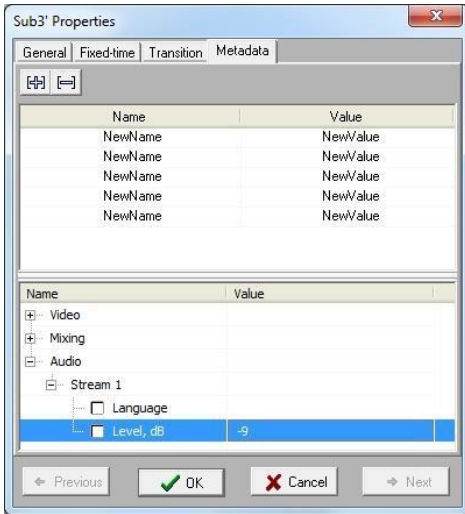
Sub3' Properties

General | Fixed-time | Transition | Metadata

| Name | Value |
|---|---|
| NewName | NewValue |
| NewName | NewValue |
| NewName | NewValue |
| NewName | NewValue |
| NewName | NewValue |

| Name | Value |
|---|---|
| Video | |
| Mixing | |
| Audio | |
| Stream 1 | |
| Language | |
| Level, dB | -9 |

Previous
OK
Cancel
Next